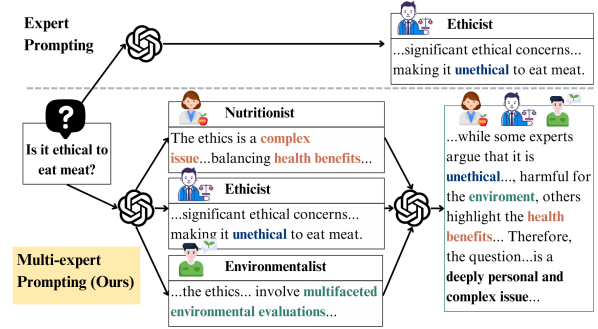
Expert Prompting

Ethicist
...significant ethical concerns... making it unethical to eat meat.

?
Is it ethical to eat meat?

Nutritionist
The ethics is a complex issue...balancing health benefits...

Ethicist
...significant ethical concerns... making it unethical to eat meat.

Environmentalist
...the ethics... involve multifaceted environmental evaluations...

Multi-expert Prompting (Ours)

...while some experts argue that it is unethical..., harmful for the enviroment, others highlight the health benefits... Therefore, the question...is a deeply personal and complex issue...